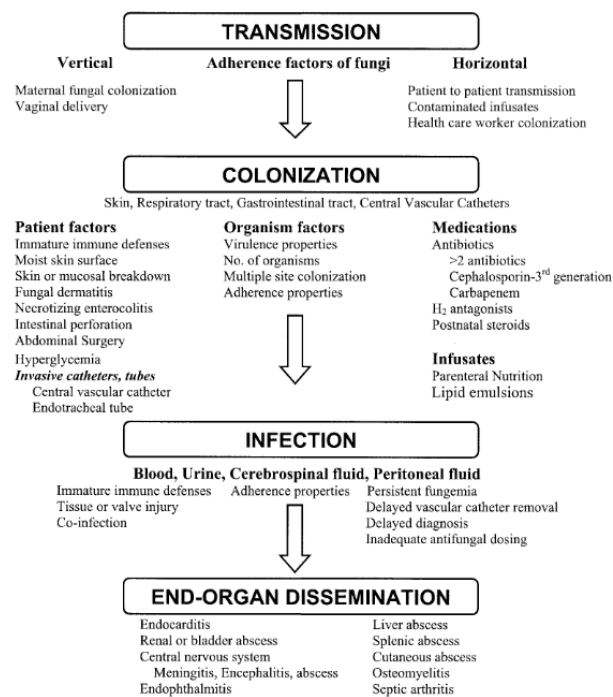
TRANSMISSION

Vertical

Maternal fungal colonization
Vaginal delivery

Adherence factors of fungi

Horizontal

Patient to patient transmission
Contaminated infusates
Health care worker colonization

COLONIZATION

Skin, Respiratory tract, Gastrointestinal tract, Central Vascular Catheters

Patient factors
Immature immune defenses
Moist skin surface
Skin or mucosal breakdown
Fungal dermatitis
Necrotizing enterocolitis
Intestinal perforation
Abdominal Surgery
Hyperglycemia
Invasive catheters, tubes
Central vascular catheter
Endotracheal tube

Organism factors
Virulence properties
No. of organisms
Multiple site colonization
Adherence properties

Medications
Antibiotics
>2 antibiotics
Cephalosporin-3$^{rd}$ generation
Carbapenem
$H_2$ antagonists
Postnatal steroids

Infusates
Parenteral Nutrition
Lipid emulsions

INFECTION

Blood, Urine, Cerebrospinal fluid, Peritoneal fluid

Immature immune defenses
Tissue or valve injury
Co-infection

Adherence properties

Persistent fungemia
Delayed vascular catheter removal
Delayed diagnosis
Inadequate antifungal dosing

END-ORGAN DISSEMINATION

Endocarditis
Renal or bladder abscess
Central nervous system
Meningitis, Encephalitis, abscess
Endophthalmitis

Liver abscess
Splenic abscess
Cutaneous abscess
Osteomyelitis
Septic arthritis